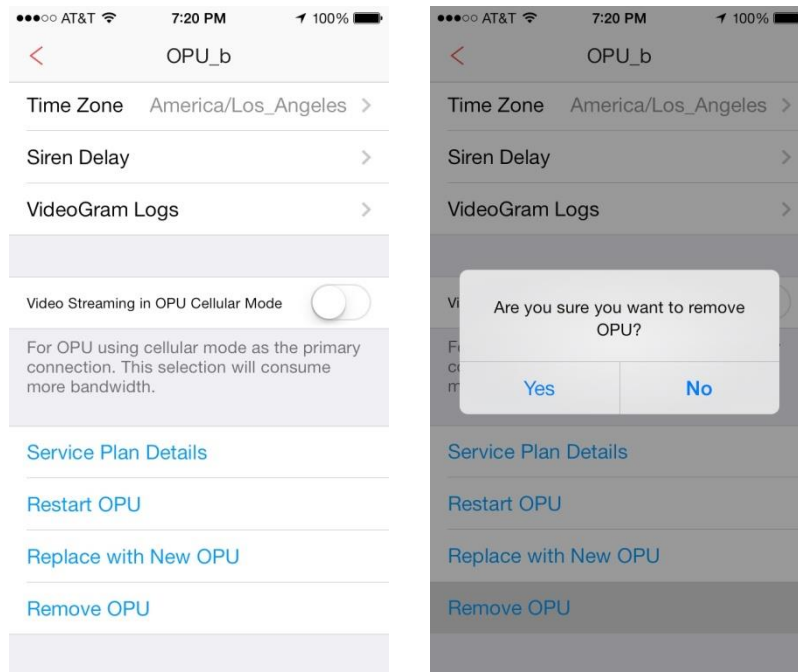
●●●○○ AT&T 7:20 PM 100%

<

OPU_b

Time Zone America/Los_Angeles >

Siren Delay >

VideoGram Logs >

Video Streaming in OPU Cellular Mode

For OPU using cellular mode as the primary connection. This selection will consume more bandwidth.

Service Plan Details

Restart OPU

Replace with New OPU

Remove OPU

●●●○○ AT&T 7:20 PM 100%

<

OPU_b

Time Zone America/Los_Angeles >

Siren Delay >

VideoGram Logs >

Vi

Are you sure you want to remove OPU?

Yes

No

Fo
co
m

Service Plan Details

Restart OPU

Replace with New OPU

Remove OPU